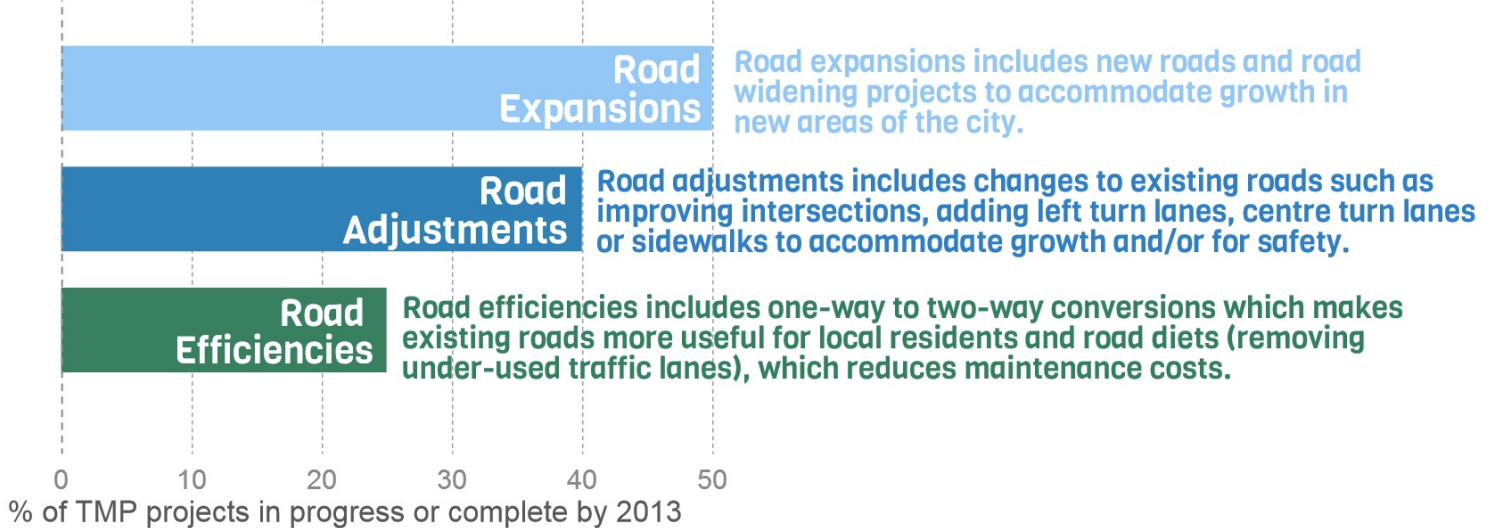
Road Expansions

Road expansions includes new roads and road widening projects to accommodate growth in new areas of the city.

Road Adjustments

Road adjustments includes changes to existing roads such as improving intersections, adding left turn lanes, centre turn lanes or sidewalks to accommodate growth and/or for safety.

Road Efficiencies

Road efficiencies includes one-way to two-way conversions which makes existing roads more useful for local residents and road diets (removing under-used traffic lanes), which reduces maintenance costs.

0 10 20 30 40 50

% of TMP projects in progress or complete by 2013